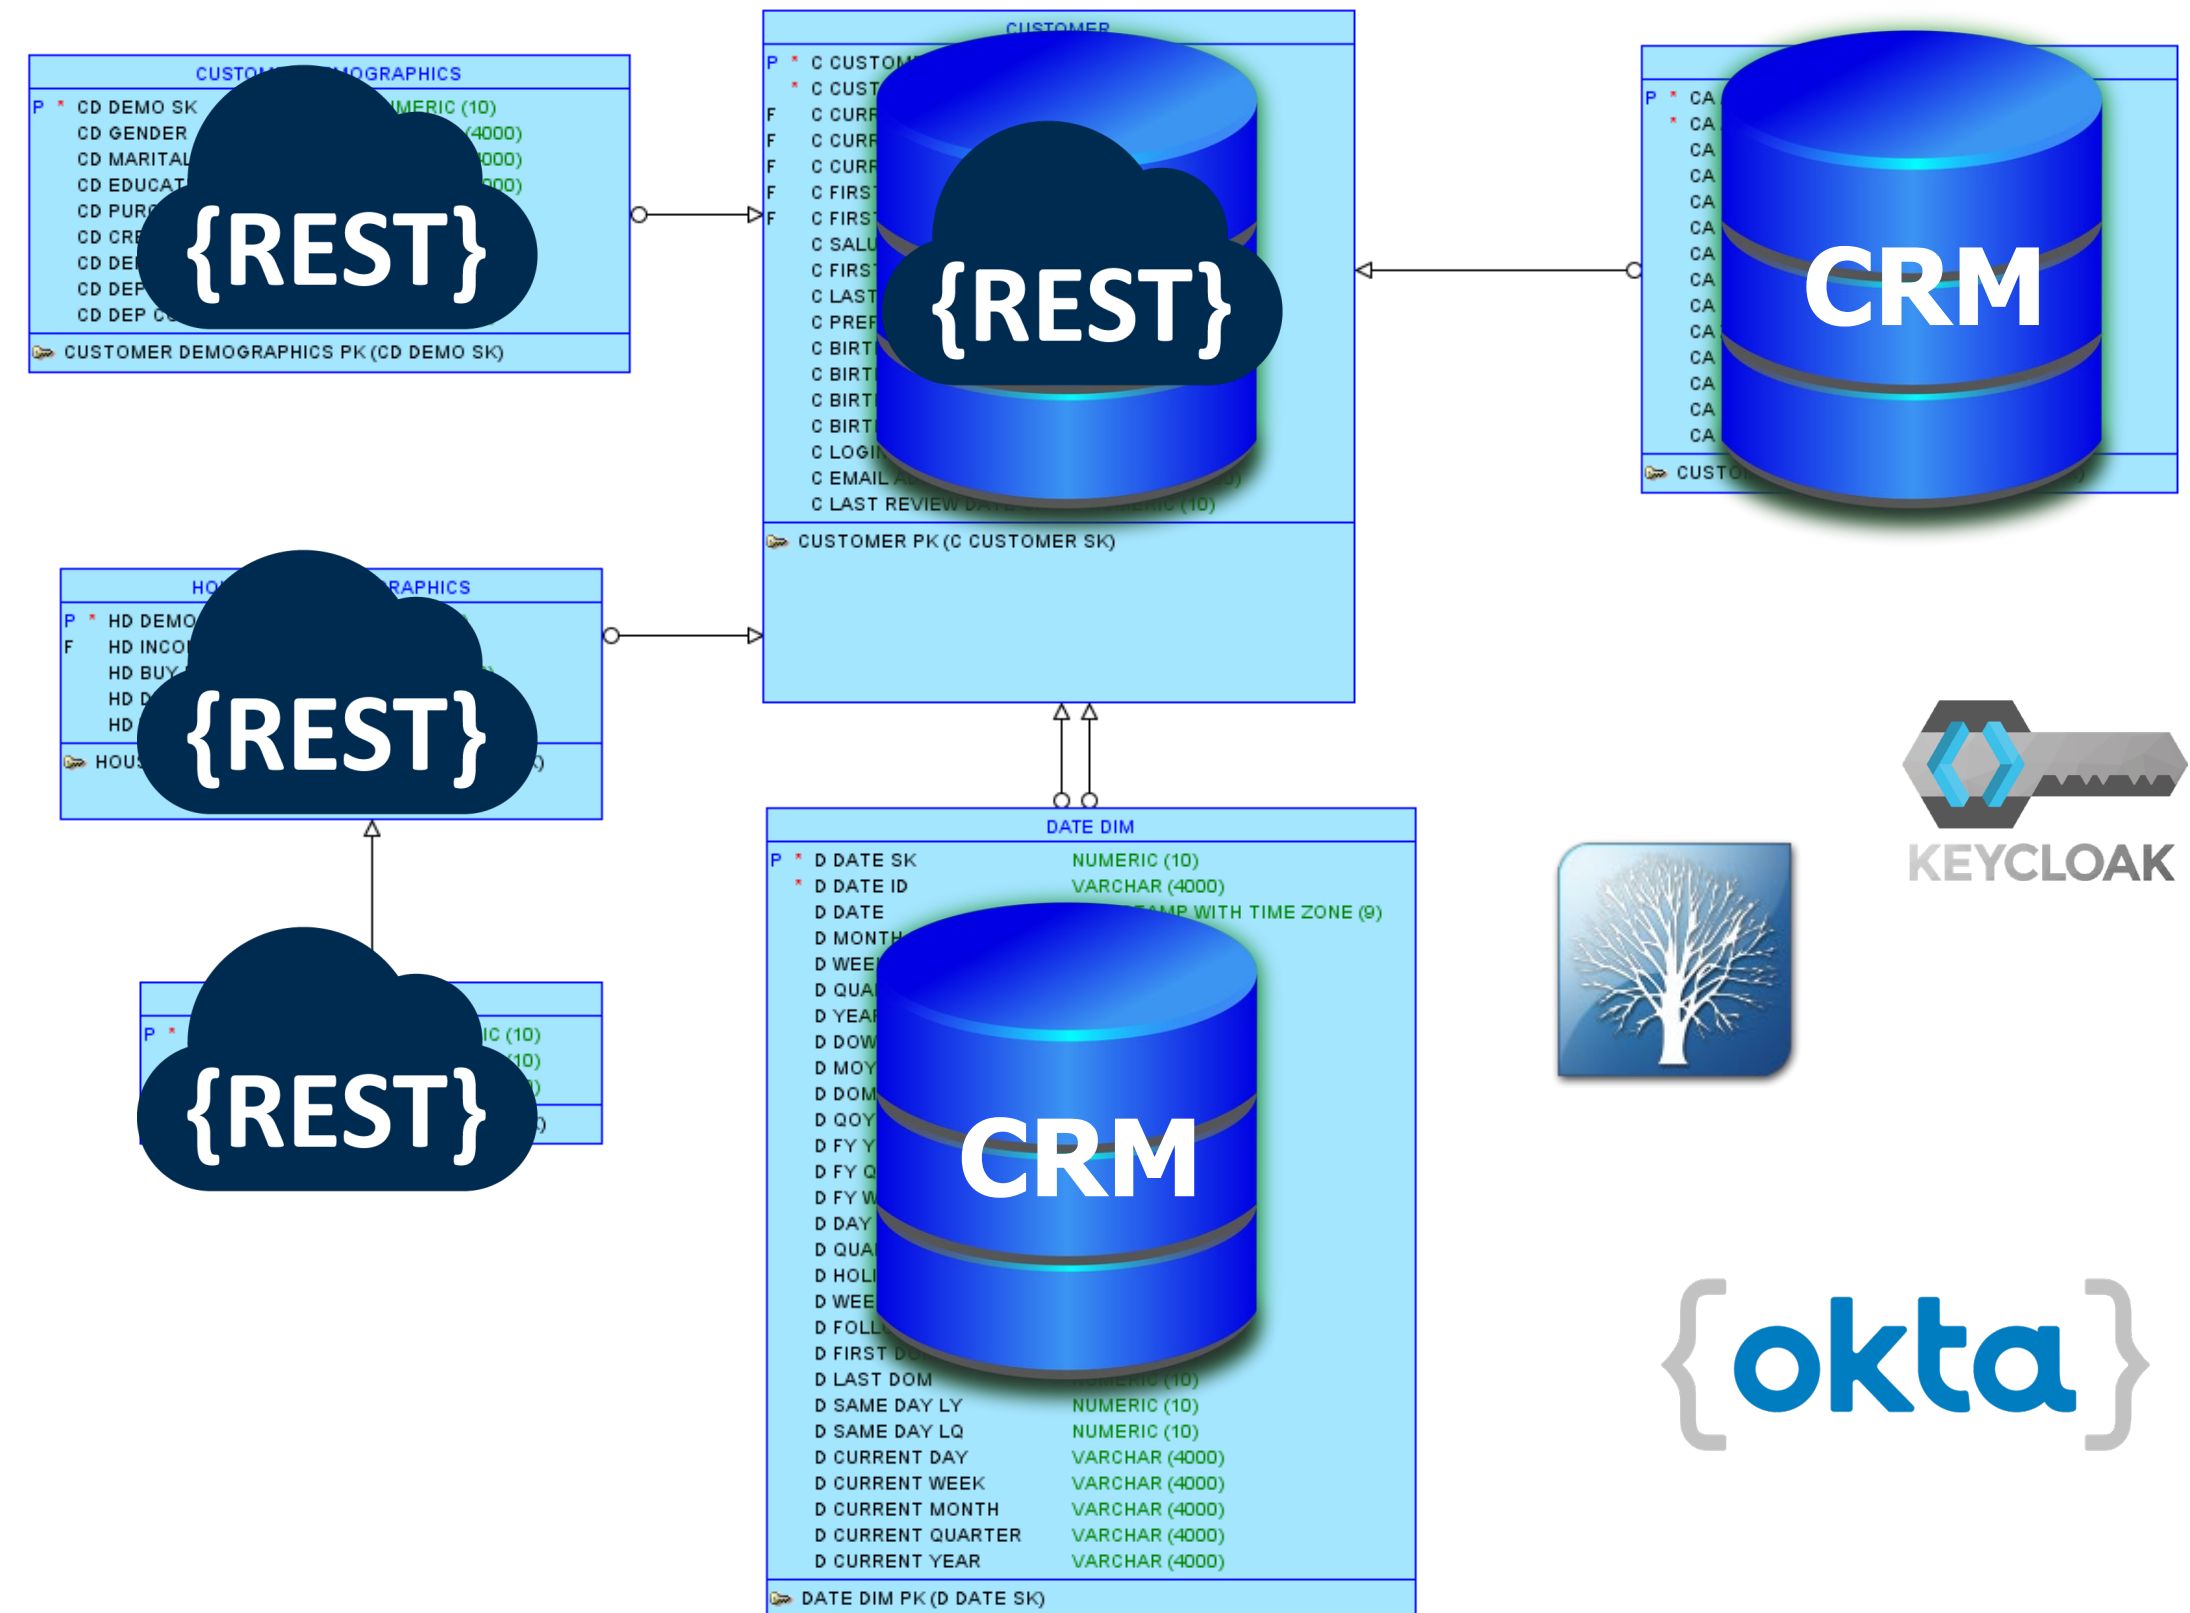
CUSTO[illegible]MOGRAPHICS
P * CD DEMO SK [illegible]MERIC (10)
CD GENDER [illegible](4000)
CD MARITAL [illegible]000)
CD EDUCAT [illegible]00)
CD PURC
CD CRE
CD DEP
CD DEP
CD DEP C
CUSTOMER DEMOGRAPHICS PK (CD DEMO SK)

{REST}

CUSTOMER
P * C CUSTOM
* C CUST
F C CURR
F C CURR
F C CURR
F C FIRST
F C FIRST
C SALU
C FIRST
C LAST
C PREF
C BIRT
C BIRT
C BIRT
C BIRT
C LOGI
C EMAIL A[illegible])
C LAST REVIEW DATE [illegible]MERIC (10)
CUSTOMER PK (C CUSTOMER SK)

{REST}

P * CA
* CA
CA
CA
CA
CA
CA
CA
CA
CA
CA
CA
CA
CA
CUSTO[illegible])

CRM

HO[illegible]RAPHICS
P * HD DEMO
F HD INCO
HD BUY
HD D
HD
HOUS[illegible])

{REST}

P * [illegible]IC (10)
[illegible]10)
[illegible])
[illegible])

{REST}

DATE DIM
P * D DATE SK NUMERIC (10)
* D DATE ID VARCHAR (4000)
D DATE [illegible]AMP WITH TIME ZONE (9)
D MONTH
D WEE
D QUA
D YEAR
D DOW
D MOY
D DOM
D QOY
D FY Y
D FY Q
D FY W
D DAY
D QUA
D HOLI
D WEE
D FOLL
D FIRST D
D LAST DOM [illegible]MERIC (10)
D SAME DAY LY NUMERIC (10)
D SAME DAY LQ NUMERIC (10)
D CURRENT DAY VARCHAR (4000)
D CURRENT WEEK VARCHAR (4000)
D CURRENT MONTH VARCHAR (4000)
D CURRENT QUARTER VARCHAR (4000)
D CURRENT YEAR VARCHAR (4000)
DATE DIM PK (D DATE SK)

CRM

KEYCLOAK

{okta}